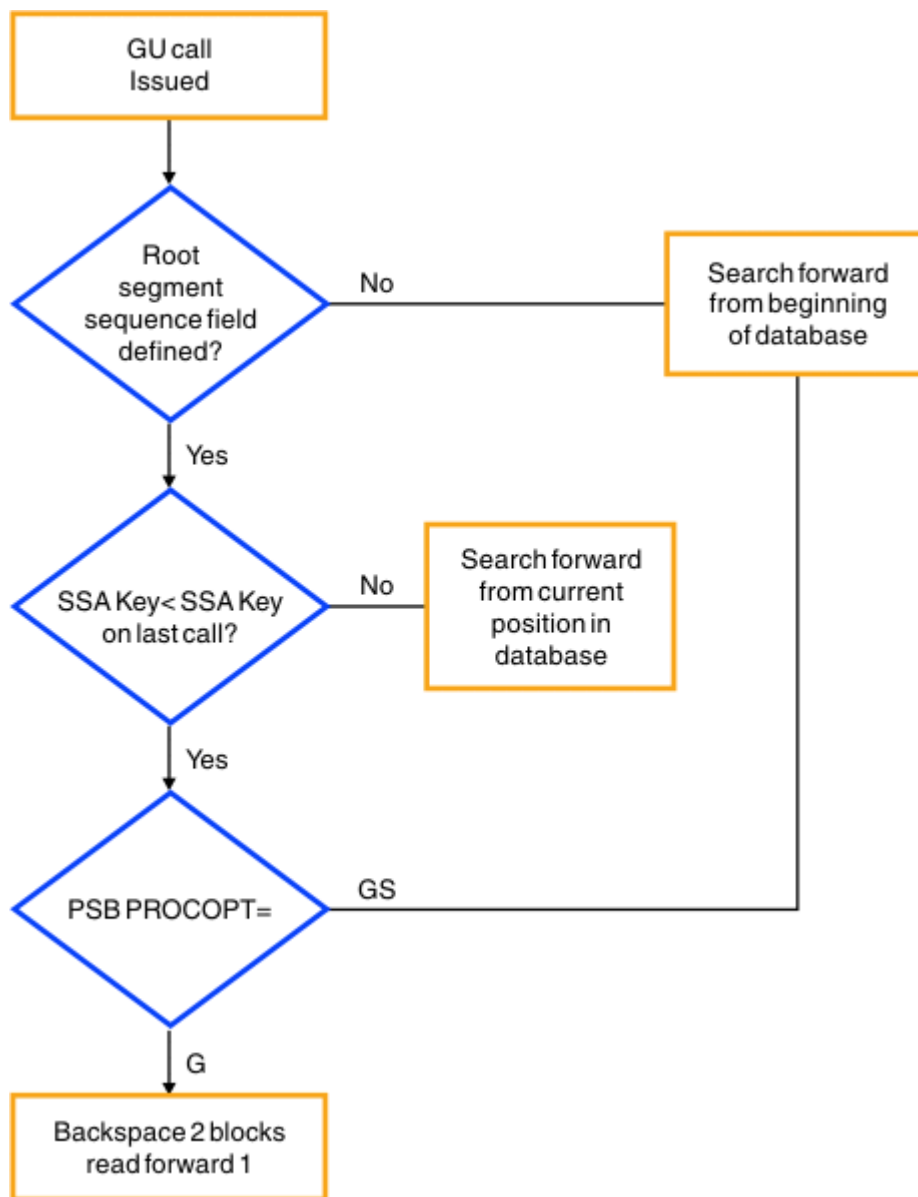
GU call
Issued

Root segment sequence field defined?

No

Search forward from beginning of database

Yes

SSA Key< SSA Key on last call?

No

Search forward from current position in database

Yes

PSB PROCOPT=

GS

G

Backspace 2 blocks read forward 1